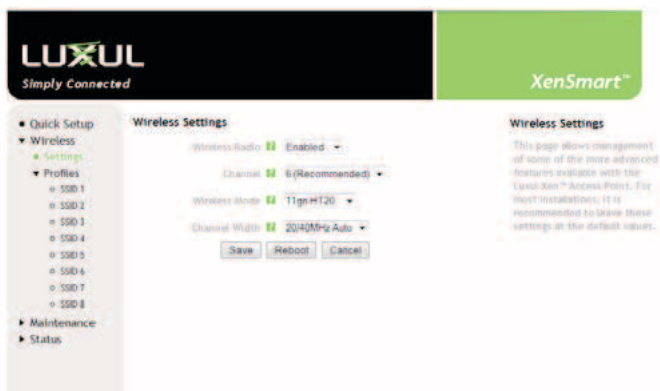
LUXUL
Simply Connected

XenSmart™

• Quick Setup
▾ Wireless
• Settings
▾ Profiles
○ SSID 1
○ SSID 2
○ SSID 3
○ SSID 4
○ SSID 5
○ SSID 6
○ SSID 7
○ SSID 8
▸ Maintenance
▸ Status

Wireless Settings

Wireless Radio Enabled

Channel 6 (Recommended)

Wireless Mode 11gn HT20

Channel Width 20/40MHz Auto

Save Reboot Cancel

Wireless Settings

This page allows management of some of the more advanced features available with the Luxul Xen™ Access Point. For most installations, it is recommended to leave these settings at the default values.